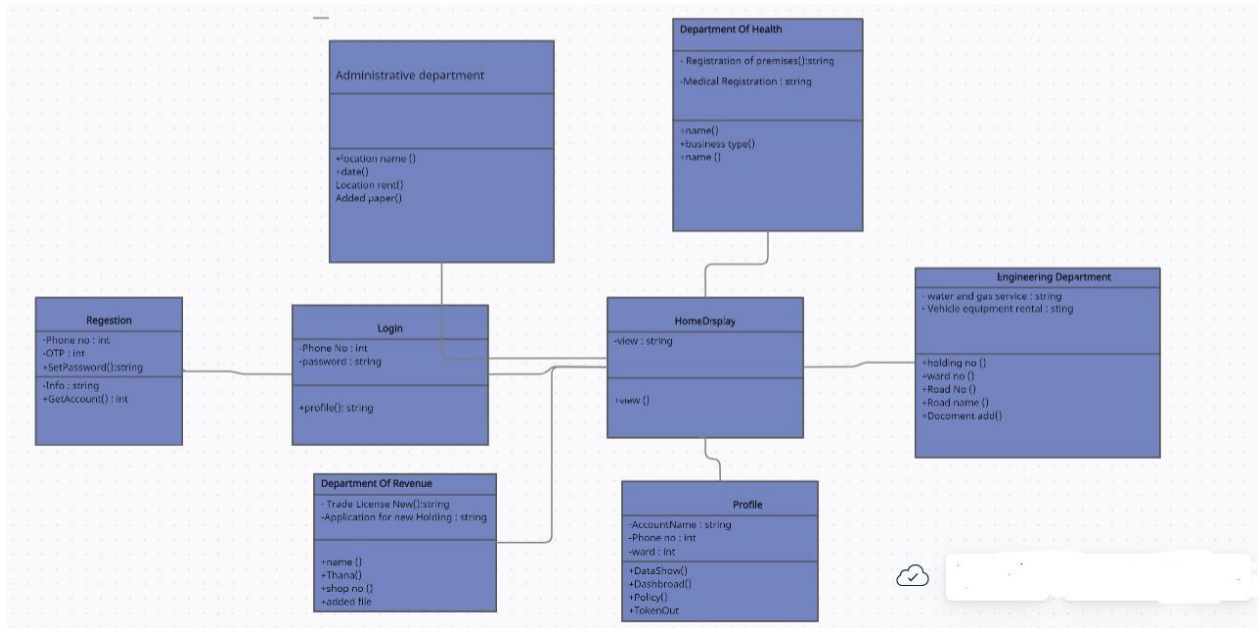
Administrative department

+location name ()
+date()
Location rent()
Added paper()

Department Of Health

- Registration of premises():string
-Medical Registration : string

+name()
+business type()
+name ()

Regestion

-Phone no : int
-OTP : int
+SetPassword():string
-Info : string
+GetAccount() : int

Login

-Phone No : int
-password : string

+profile(): string

HomeDisplay

-view : string

+view ()

Engineering Department

- water and gas service : string
- Vehicle equipment rental : sting

+holding no ()
+ward no ()
+Road No ()
+Road name ()
+Docoment add()

Department Of Revenue

- Trade License New():string
-Application for new Holding : string

+name ()
+Thana()
+shop no ()
+added file

Profile

-AccountName : string
-Phone no : int
-ward : int

+DataShow()
+Dashbroad()
+Policy()
+TokenOut